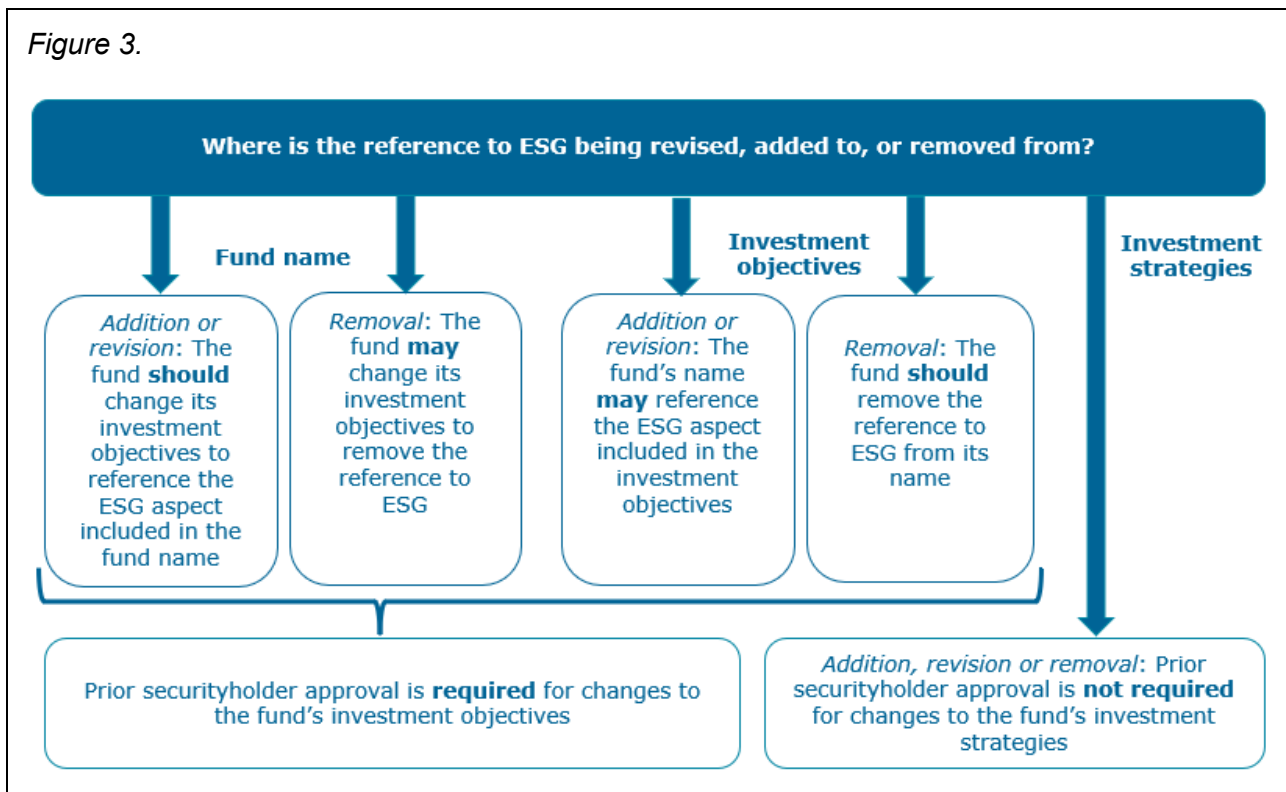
Figure 3.

Where is the reference to ESG being revised, added to, or removed from?

Fund name

Investment objectives

Investment strategies

Addition or revision: The fund should change its investment objectives to reference the ESG aspect included in the fund name

Removal: The fund may change its investment objectives to remove the reference to ESG

Addition or revision: The fund's name may reference the ESG aspect included in the investment objectives

Removal: The fund should remove the reference to ESG from its name

Prior securityholder approval is required for changes to the fund's investment objectives

Addition, revision or removal: Prior securityholder approval is not required for changes to the fund's investment strategies